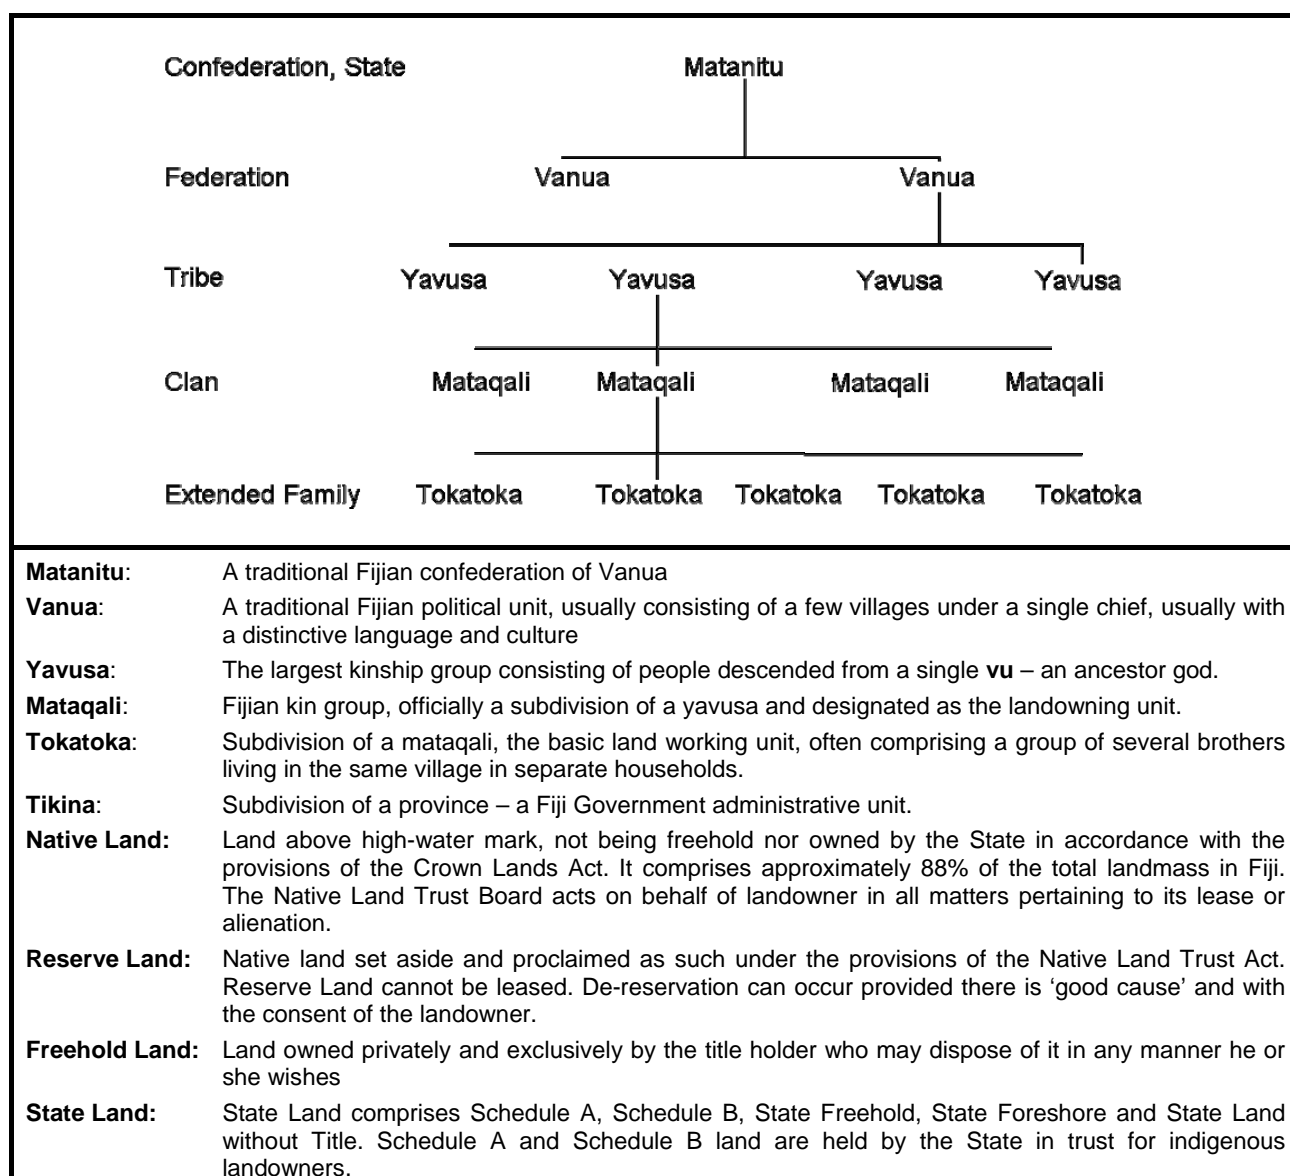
Confederation, State Matanitu

Federation Vanua Vanua

Tribe Yavusa Yavusa Yavusa Yavusa

Clan Mataqali Mataqali Mataqali Mataqali

Extended Family Tokatoka Tokatoka Tokatoka Tokatoka Tokatoka

| | |
|---|---|
| **Matanitu**: | A traditional Fijian confederation of Vanua |
| **Vanua**: | A traditional Fijian political unit, usually consisting of a few villages under a single chief, usually with a distinctive language and culture |
| **Yavusa**: | The largest kinship group consisting of people descended from a single **vu** – an ancestor god. |
| **Mataqali**: | Fijian kin group, officially a subdivision of a yavusa and designated as the landowning unit. |
| **Tokatoka**: | Subdivision of a mataqali, the basic land working unit, often comprising a group of several brothers living in the same village in separate households. |
| **Tikina**: | Subdivision of a province – a Fiji Government administrative unit. |
| **Native Land:** | Land above high-water mark, not being freehold nor owned by the State in accordance with the provisions of the Crown Lands Act. It comprises approximately 88% of the total landmass in Fiji. The Native Land Trust Board acts on behalf of landowner in all matters pertaining to its lease or alienation. |
| **Reserve Land:** | Native land set aside and proclaimed as such under the provisions of the Native Land Trust Act. Reserve Land cannot be leased. De-reservation can occur provided there is 'good cause' and with the consent of the landowner. |
| **Freehold Land:** | Land owned privately and exclusively by the title holder who may dispose of it in any manner he or she wishes |
| **State Land:** | State Land comprises Schedule A, Schedule B, State Freehold, State Foreshore and State Land without Title. Schedule A and Schedule B land are held by the State in trust for indigenous landowners. |